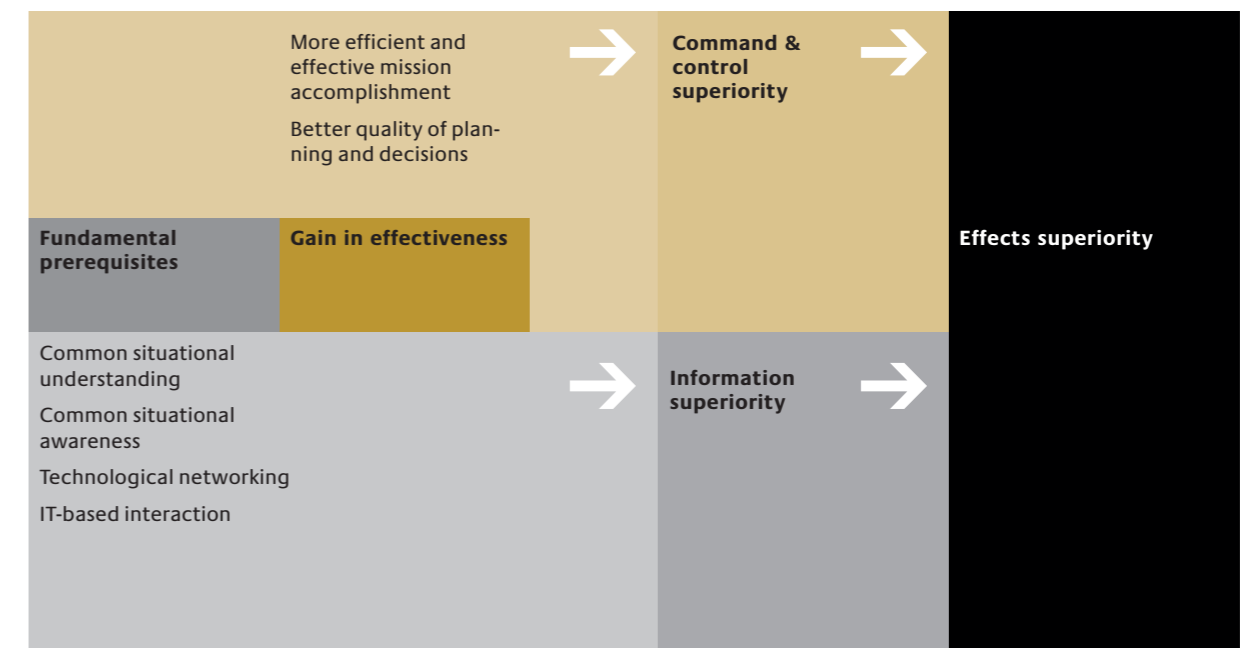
More efficient and effective mission accomplishment

Better quality of planning and decisions

Command & control superiority

Fundamental prerequisites

Gain in effectiveness

Effects superiority

Common situational understanding

Common situational awareness

Technological networking

IT-based interaction

Information superiority